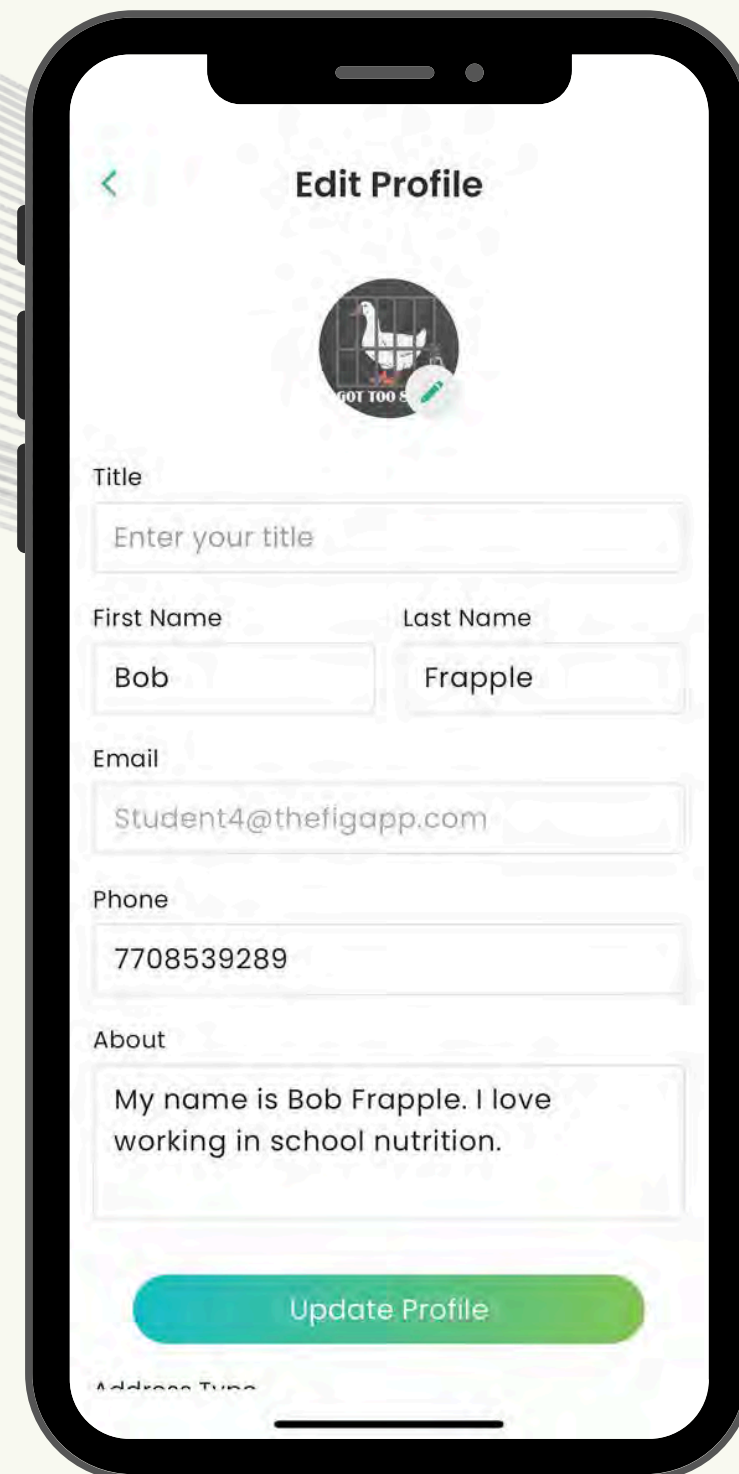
<

Edit Profile

GOT TOO S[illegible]

Title

Enter your title

First Name

Bob

Last Name

Frapple

Email

Student4@thefigapp.com

Phone

7708539289

About

My name is Bob Frapple. I love working in school nutrition.

Update Profile

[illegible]